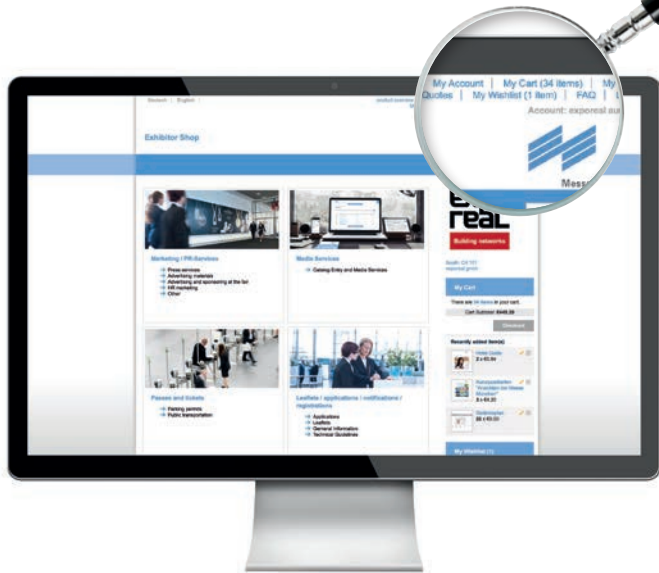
My Account | My Cart (34 items) | My
Quotes | My Wishlist (1 item) | FAQ |
Account: exporeal au
Mess

Deutsch | English |

Exhibitor Shop

Marketing / PR-Services
Press services
Advertising materials
Advertising and sponsoring at the fair
Kiff marketing
Other

Media Services
Catalog Entry and Media Services

real
Building networks

My Cart
There are 34 items in your cart.
Cart Subtotal: €446.39
Checkout

Recently added item(s)

Passes and tickets
Parking permits
Public transportation

Leaflets / applications / notifications / regulations
Applications
Leaflets
General information
Technical Guidelines

My Wishlist (1)